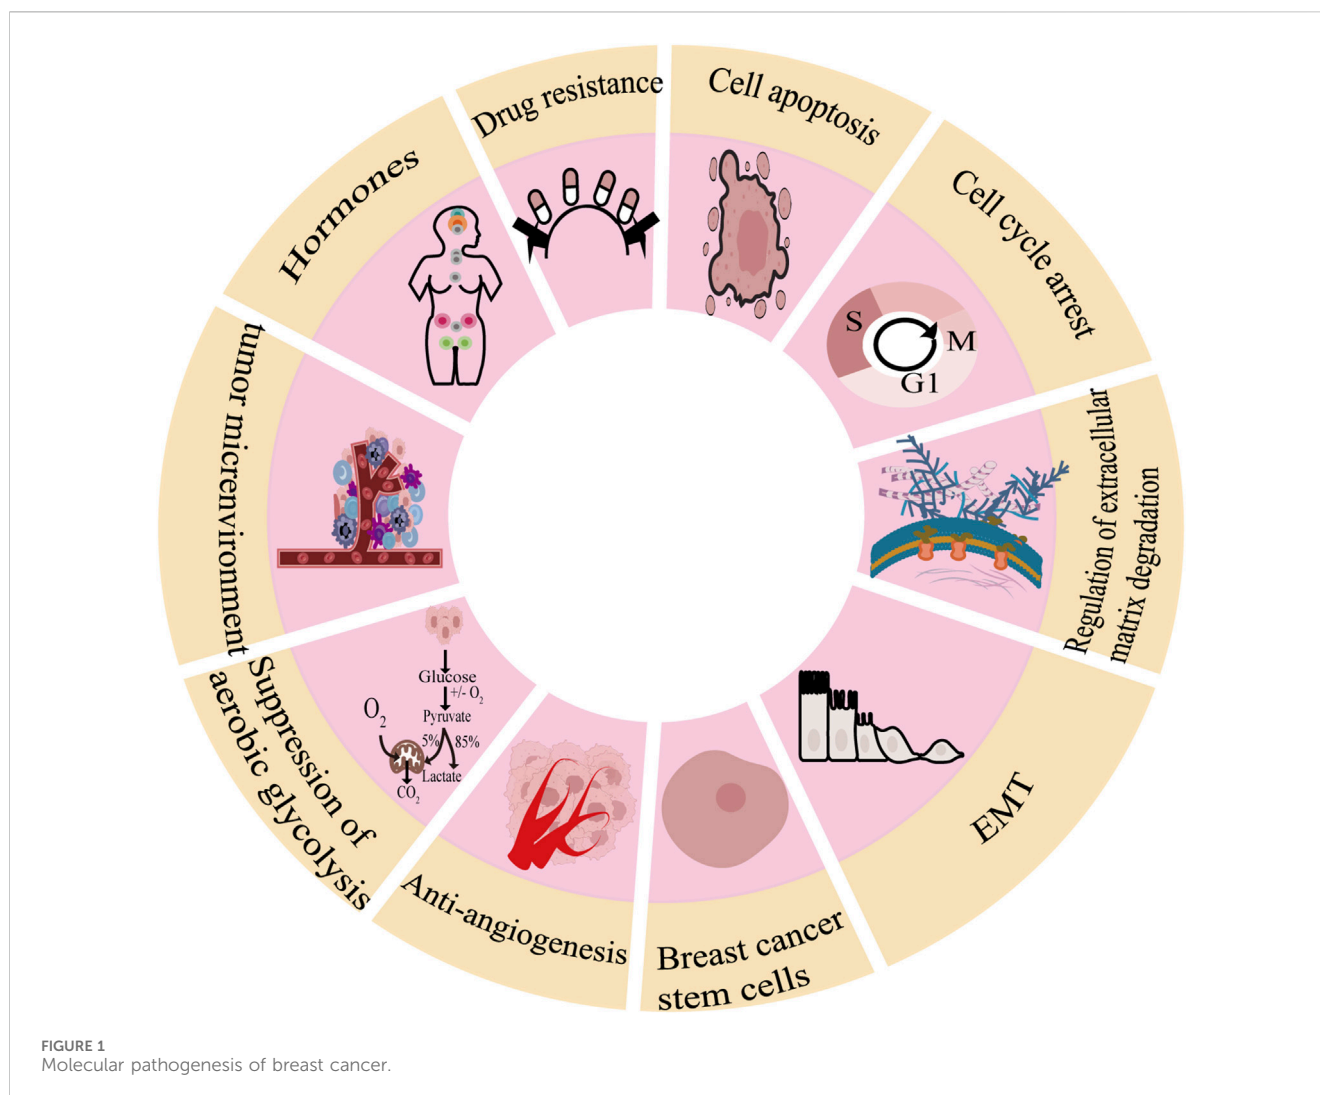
Drug resistance

Cell apoptosis

Cell cycle arrest

S

M

G1

Regulation of extracellular matrix degradation

EMT

Breast cancer stem cells

Anti-angiogenesis

Suppression of aerobic glycolysis

Glucose

+/- $O_2$

Pyruvate

$O_2$

5%

85%

Lactate

$CO_2$

tumor micrenvironment

Hormones

FIGURE 1
Molecular pathogenesis of breast cancer.